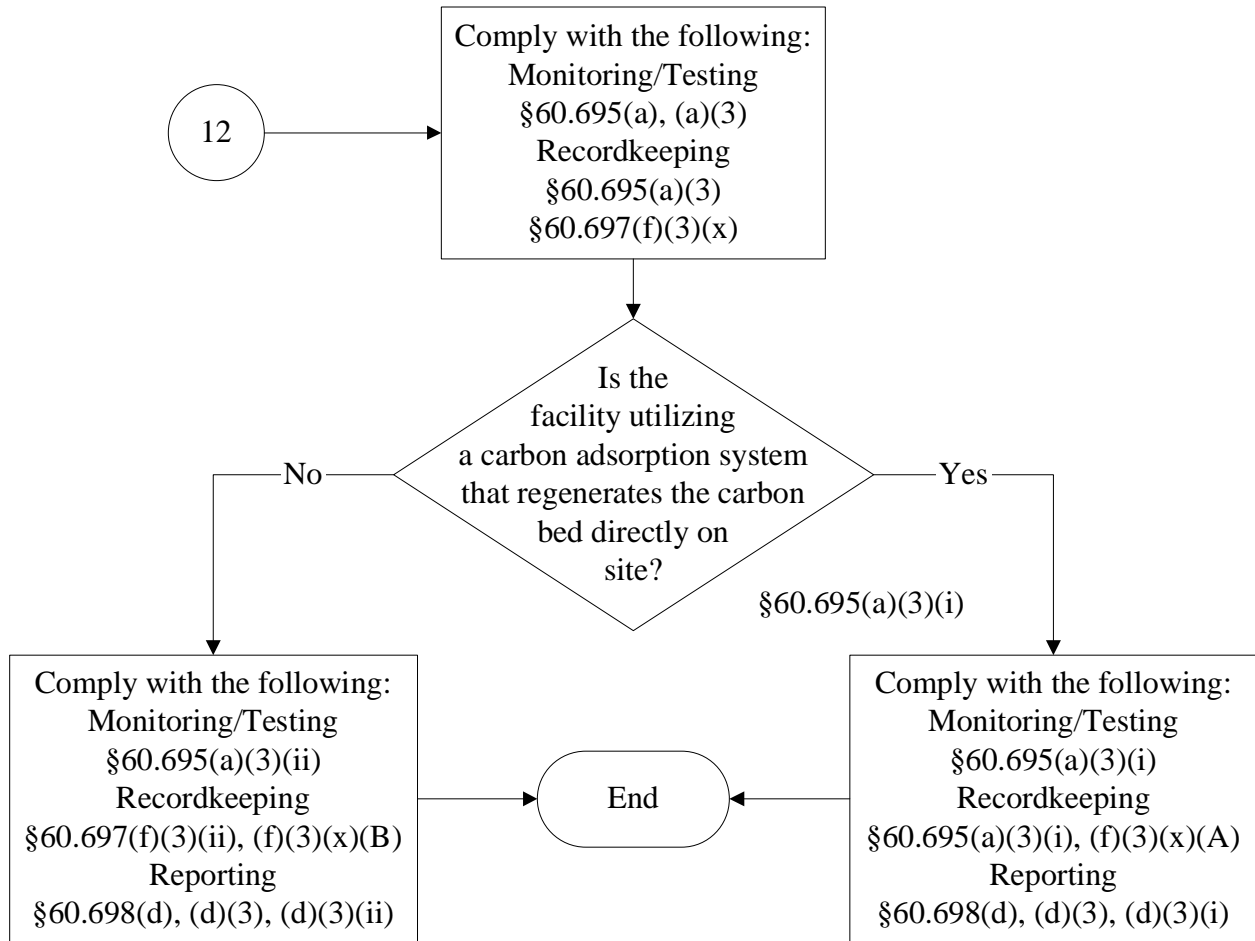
12

Comply with the following:
Monitoring/Testing
§60.695(a), (a)(3)
Recordkeeping
§60.695(a)(3)
§60.697(f)(3)(x)

Is the facility utilizing a carbon adsorption system that regenerates the carbon bed directly on site?

No

Yes

§60.695(a)(3)(i)

Comply with the following:
Monitoring/Testing
§60.695(a)(3)(ii)
Recordkeeping
§60.697(f)(3)(ii), (f)(3)(x)(B)
Reporting
§60.698(d), (d)(3), (d)(3)(ii)

End

Comply with the following:
Monitoring/Testing
§60.695(a)(3)(i)
Recordkeeping
§60.695(a)(3)(i), (f)(3)(x)(A)
Reporting
§60.698(d), (d)(3), (d)(3)(i)